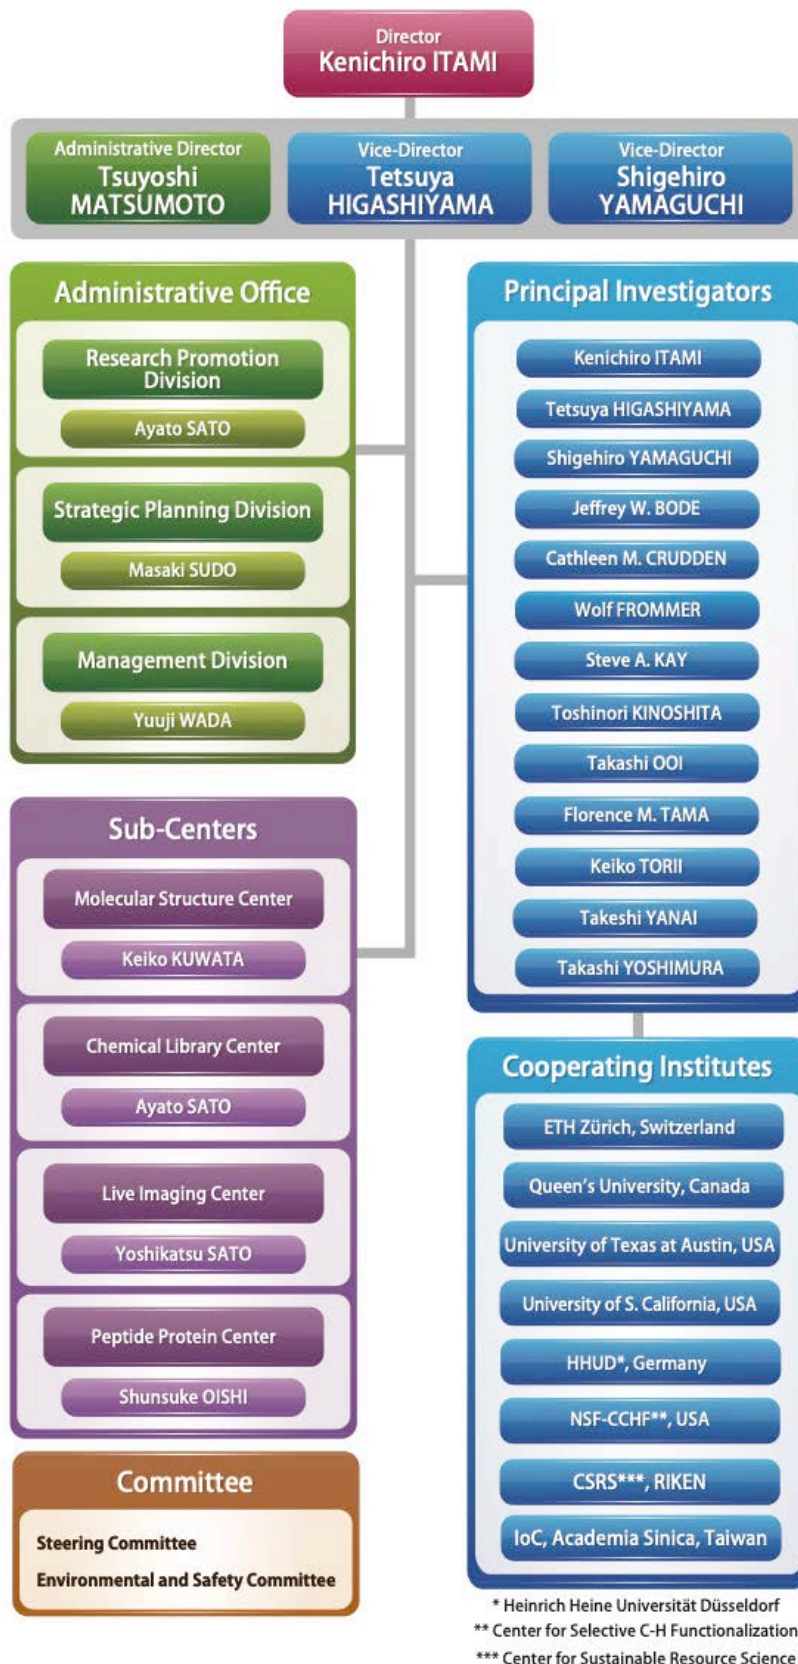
Director
Kenichiro ITAMI

Administrative Director
Tsuyoshi MATSUMOTO

Vice-Director
Tetsuya HIGASHIYAMA

Vice-Director
Shigehiro YAMAGUCHI

Administrative Office

Research Promotion Division
Ayato SATO

Strategic Planning Division
Masaki SUDO

Management Division
Yuuji WADA

Sub-Centers

Molecular Structure Center
Keiko KUWATA

Chemical Library Center
Ayato SATO

Live Imaging Center
Yoshikatsu SATO

Peptide Protein Center
Shunsuke OISHI

Committee

Steering Committee
Environmental and Safety Committee

Principal Investigators

Kenichiro ITAMI
Tetsuya HIGASHIYAMA
Shigehiro YAMAGUCHI
Jeffrey W. BODE
Cathleen M. CRUDDEN
Wolf FROMMER
Steve A. KAY
Toshinori KINOSHITA
Takashi OOI
Florence M. TAMA
Keiko TORII
Takeshi YANAI
Takashi YOSHIMURA

Cooperating Institutes

ETH Zürich, Switzerland
Queen's University, Canada
University of Texas at Austin, USA
University of S. California, USA
HHUD*, Germany
NSF-CCHF**, USA
CSRS***, RIKEN
IoC, Academia Sinica, Taiwan

* Heinrich Heine Universität Düsseldorf
** Center for Selective C-H Functionalization
*** Center for Sustainable Resource Science